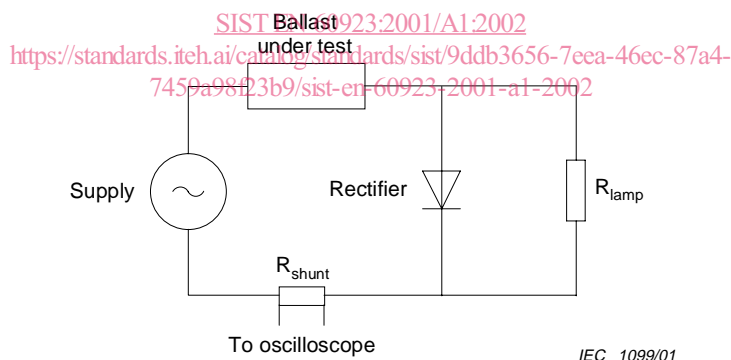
SIST EN 60923:2001/A1:2002
https://standards.iteh.ai/catalog/standards/sist/9ddb3656-7eea-46ec-87a4-7459a98f23b9/sist-en-60923-2001-a1-2002

Ballast under test

Supply

Rectifier

$R_{lamp}$

$R_{shunt}$

To oscilloscope

IEC 1099/01